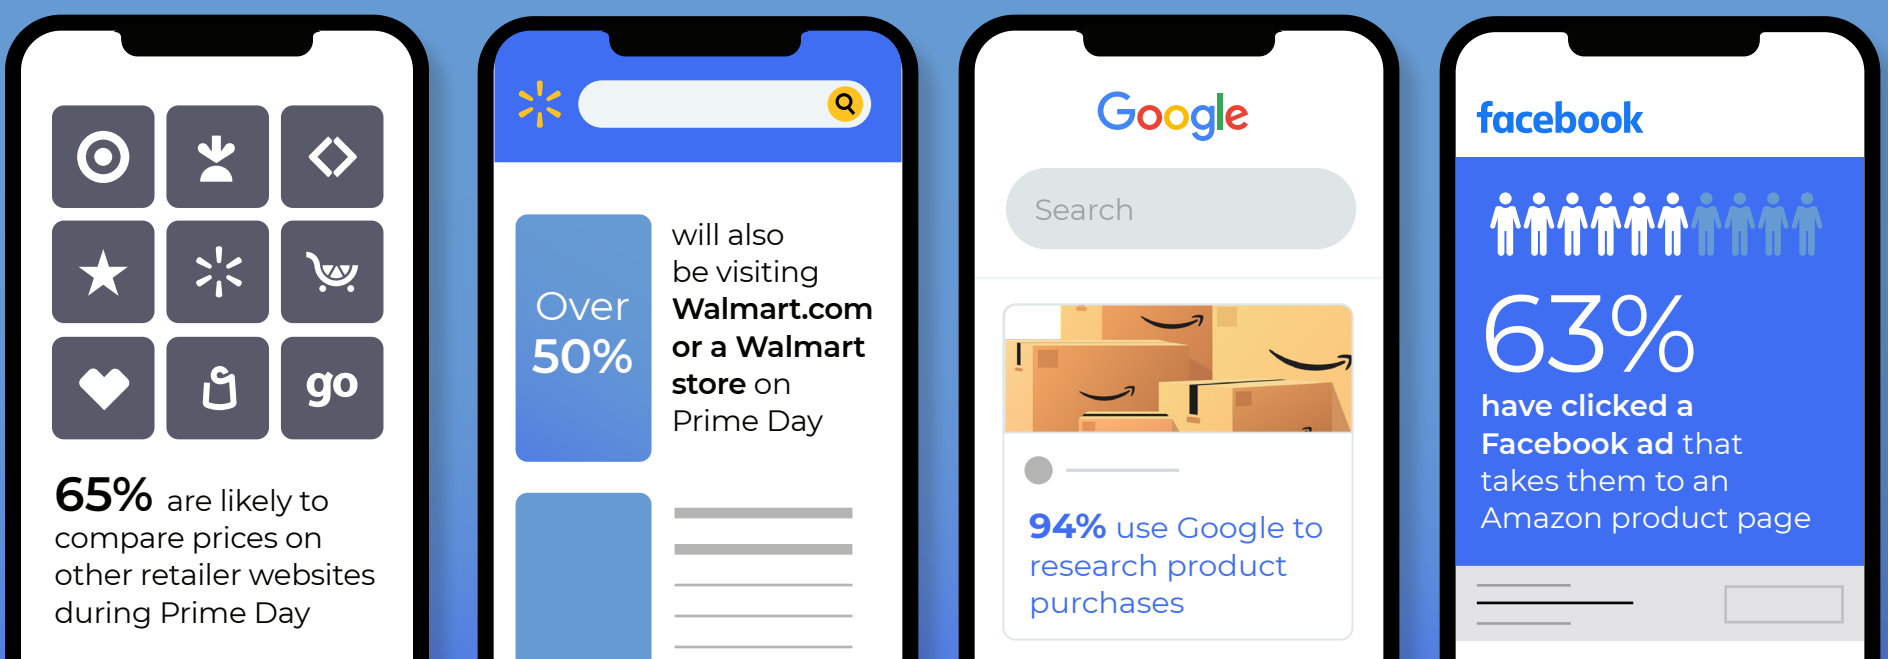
go

65% are likely to compare prices on other retailer websites during Prime Day

Over 50%

will also be visiting Walmart.com or a Walmart store on Prime Day

Google

Search

94% use Google to research product purchases

facebook

63%

have clicked a Facebook ad that takes them to an Amazon product page